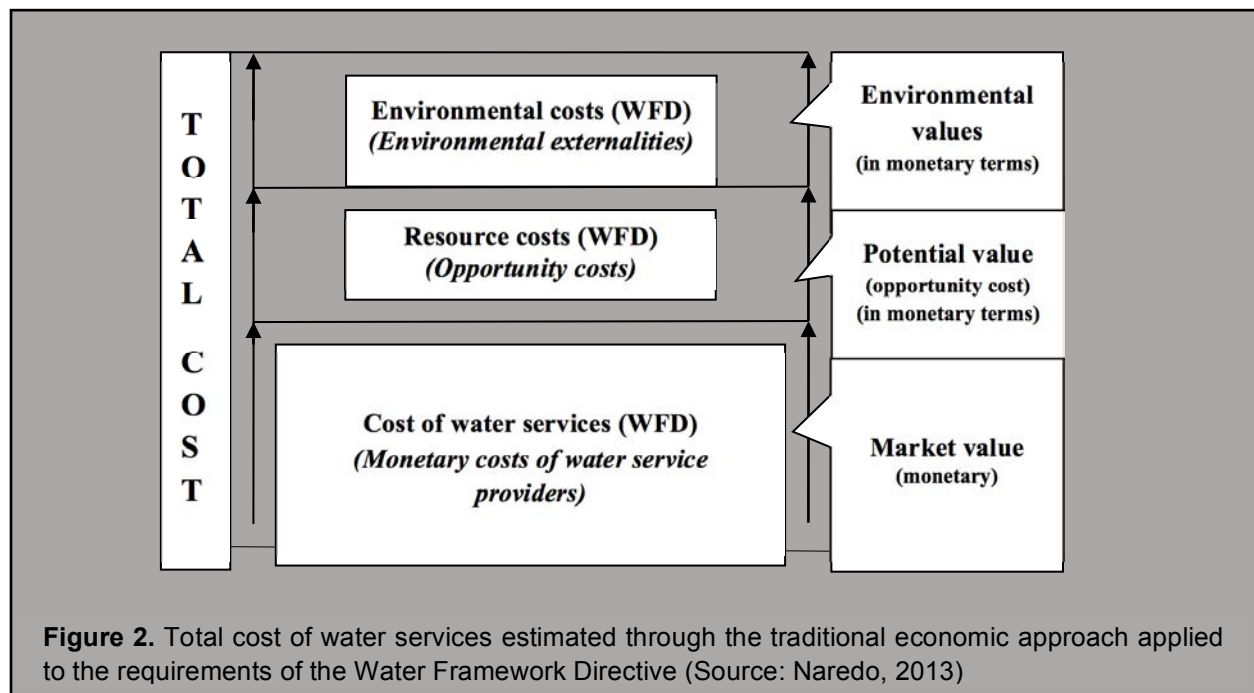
TOTAL COST

Environmental costs (WFD)
*(Environmental externalities)*

Resource costs (WFD)
*(Opportunity costs)*

Cost of water services (WFD)
*(Monetary costs of water service providers)*

Environmental values
(in monetary terms)

Potential value
(opportunity cost)
(in monetary terms)

Market value
(monetary)

**Figure 2.** Total cost of water services estimated through the traditional economic approach applied to the requirements of the Water Framework Directive (Source: Naredo, 2013)